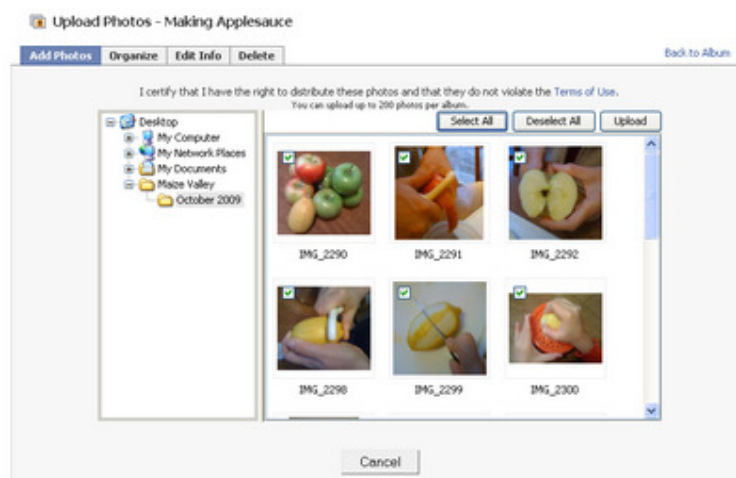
Upload Photos - Making Applesauce

Add Photos | Organize | Edit Info | Delete

Back to Album

I certify that I have the right to distribute these photos and that they do not violate the Terms of Use.
You can upload up to 200 photos per album.

Desktop
My Computer
My Network Places
My Documents
Maize Valley
October 2009

Select All | Deselect All | Upload

IMG_2290
IMG_2291
IMG_2292
IMG_2298
IMG_2299
IMG_2300

Cancel